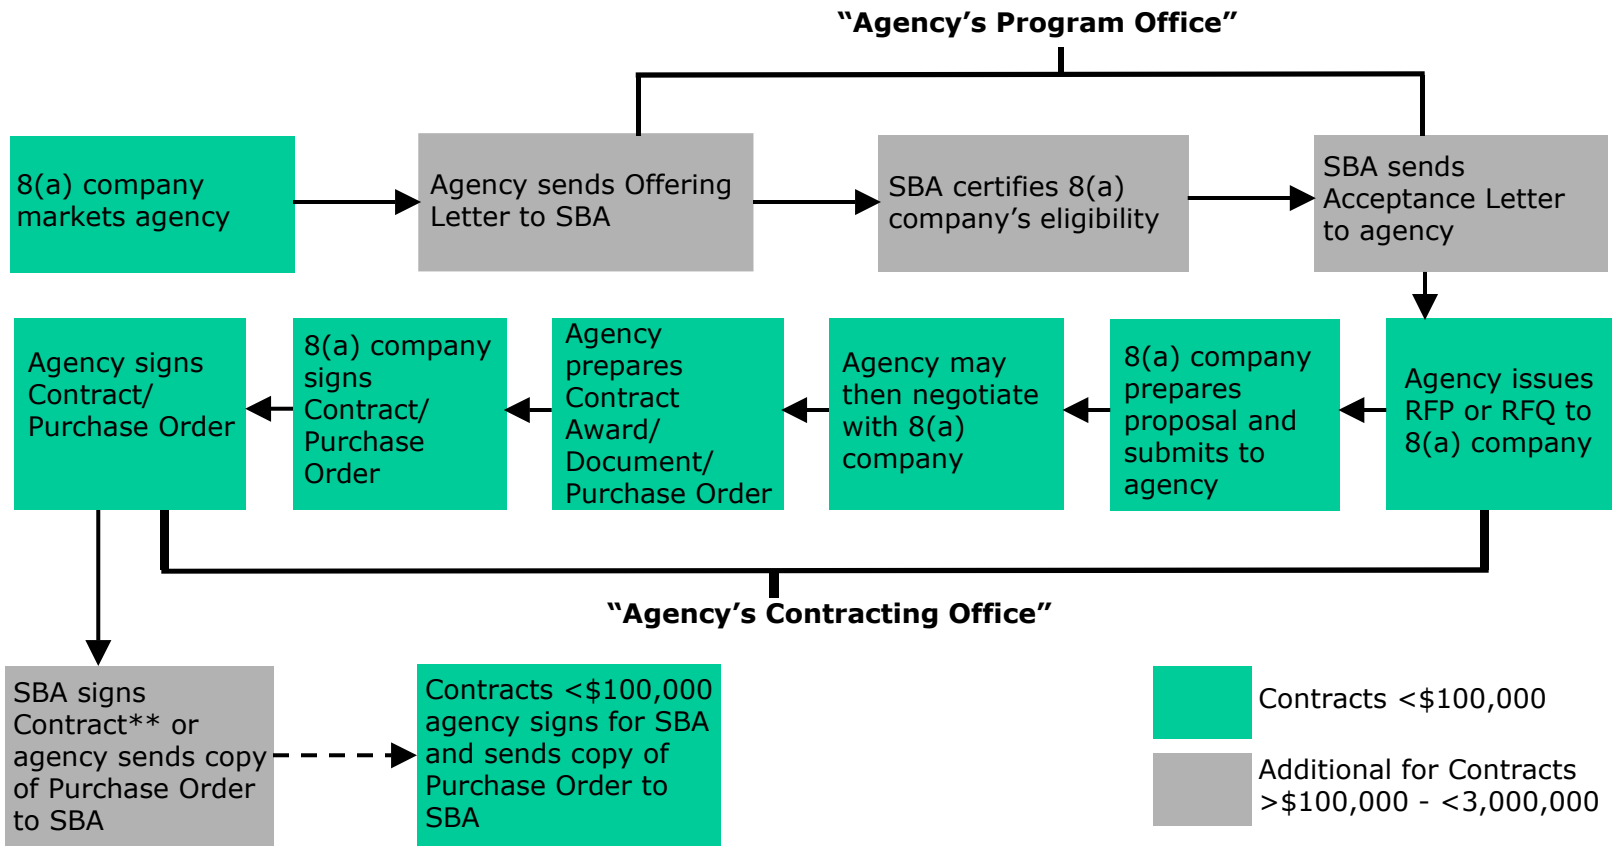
"Agency's Program Office"

8(a) company markets agency

Agency sends Offering Letter to SBA

SBA certifies 8(a) company's eligibility

SBA sends Acceptance Letter to agency

Agency issues RFP or RFQ to 8(a) company

8(a) company prepares proposal and submits to agency

Agency may then negotiate with 8(a) company

Agency prepares Contract Award/ Document/ Purchase Order

8(a) company signs Contract/ Purchase Order

Agency signs Contract/ Purchase Order

"Agency's Contracting Office"

SBA signs Contract** or agency sends copy of Purchase Order to SBA

Contracts <\$100,000 agency signs for SBA and sends copy of Purchase Order to SBA

Contracts <\$100,000

Additional for Contracts >\$100,000 - <3,000,000